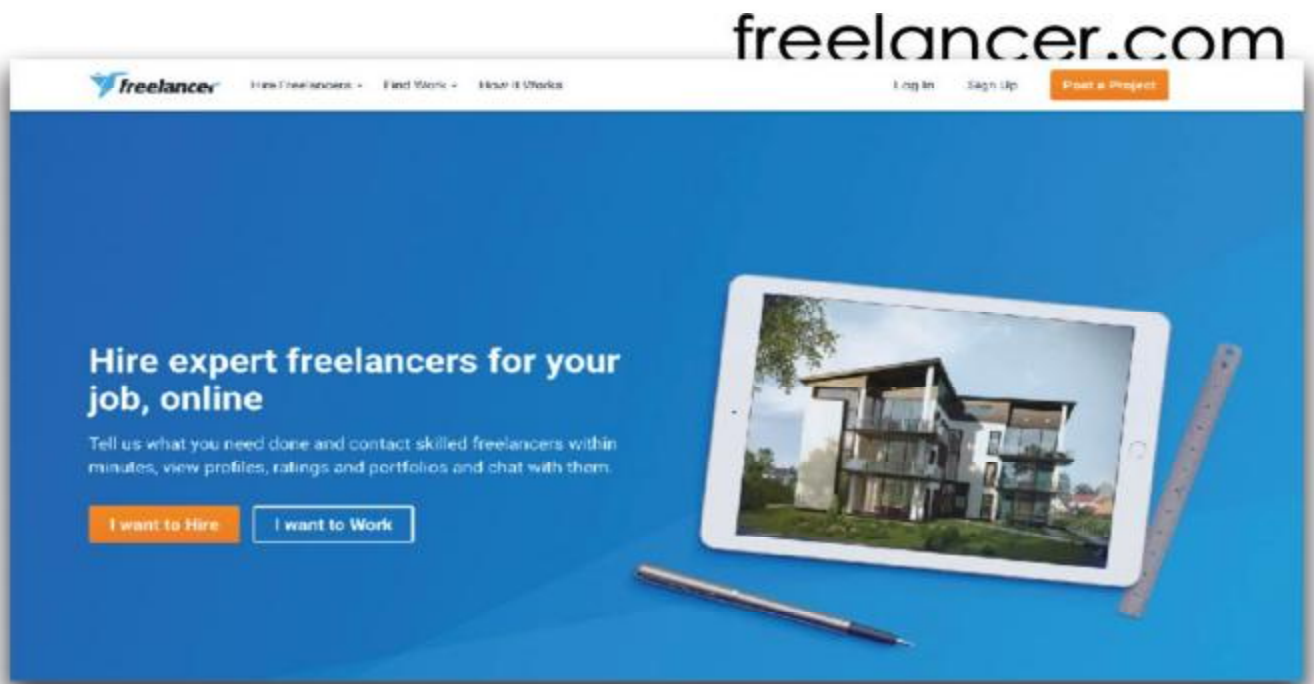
freelancer.com

freelancer Hire Freelancers Find Work How it Works Log In Sign Up Post a Project

Hire expert freelancers for your job, online

Tell us what you need done and contact skilled freelancers within minutes, view profiles, ratings and portfolios and chat with them.

I want to Hire I want to Work